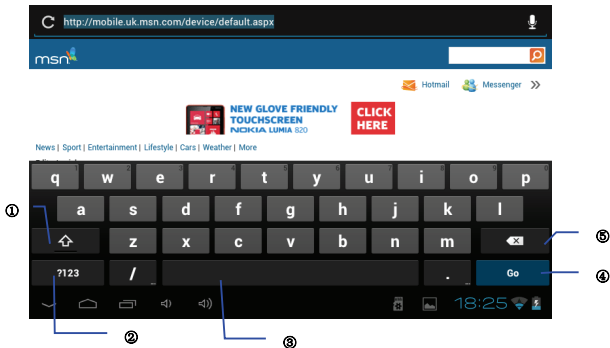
http://mobile.uk.msn.com/device/default.aspx

msn

Hotmail Messenger

NEW GLOVE FRIENDLY TOUCHSCREEN NOKIA LUMIA 820

CLICK HERE

News | Sport | Entertainment | Lifestyle | Cars | Weather | More

①

q w e r t y u i o p

a s d f g h j k l

z x c v b n m

?123 / . Go

⑤

④

18:25

②

③